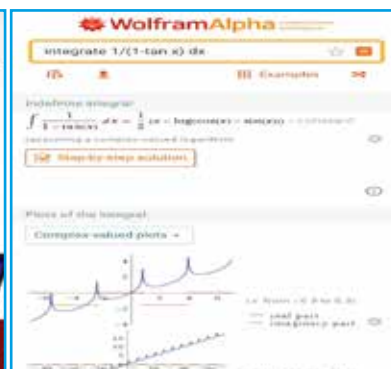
WolframAlpha

integrate 1/(1-tan x) dx

Examples

Indefinite integral:

$\int \frac{1}{1-\tan(x)}\,dx = \frac{1}{2}(x - \log(\cos(x) - \sin(x))) +$ constant

(assuming a complex-valued logarithm)

Step-by-step solution

Plots of the integral:

Complex-valued plots

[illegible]

real part
imaginary part